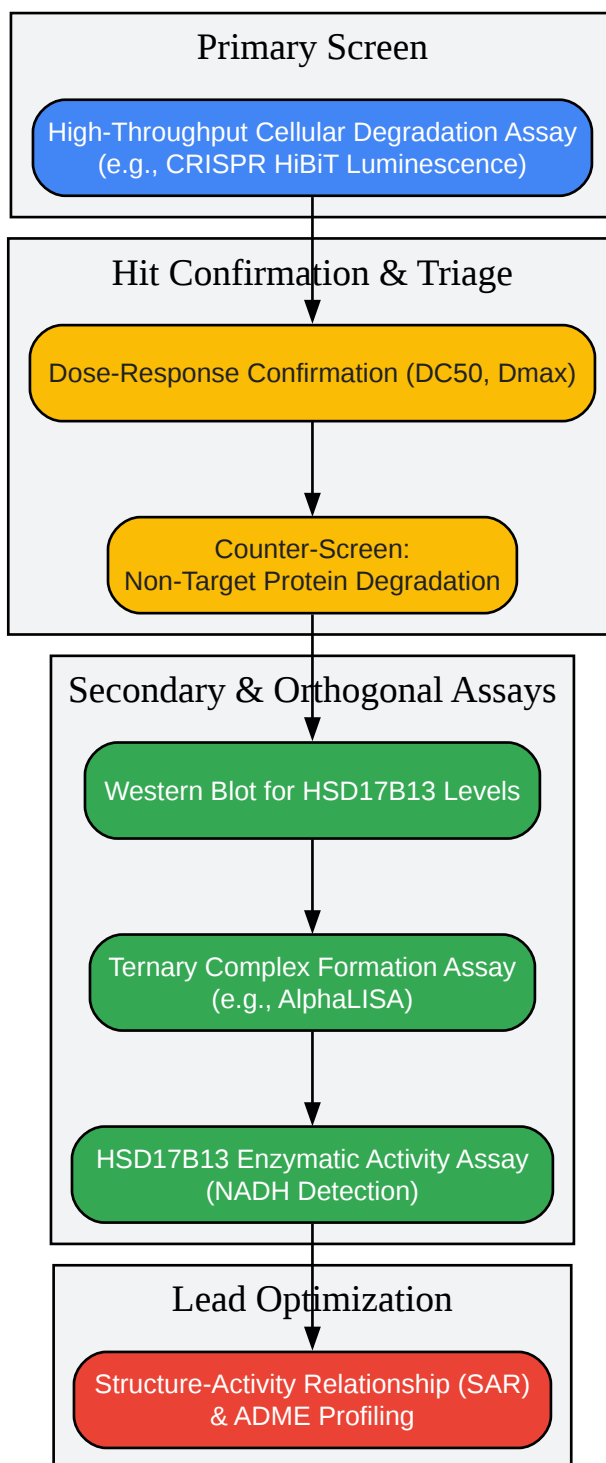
Primary Screen

High-Throughput Cellular Degradation Assay
(e.g., CRISPR HiBiT Luminescence)

Hit Confirmation & Triage

Dose-Response Confirmation (DC50, Dmax)

Counter-Screen:
Non-Target Protein Degradation

Secondary & Orthogonal Assays

Western Blot for HSD17B13 Levels

Ternary Complex Formation Assay
(e.g., AlphaLISA)

HSD17B13 Enzymatic Activity Assay
(NADH Detection)

Lead Optimization

Structure-Activity Relationship (SAR)
& ADME Profiling